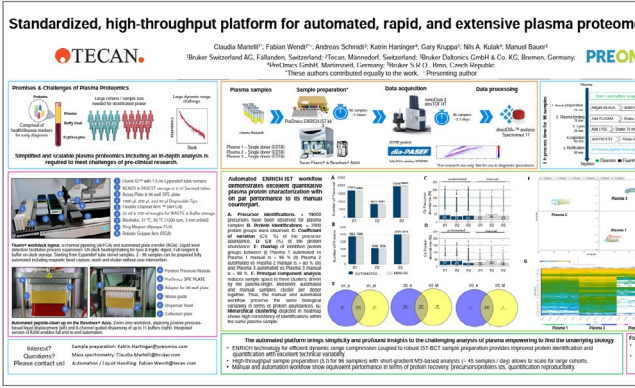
Standardized, high-throughput platform for automated, rapid, and extensive plasma proteom

TECAN.

PREO

Claudia Martelli¹*; Fabian Wendt²*; Andreas Schmidt³; Katrin Hartinger⁴; Gary Kruppa⁵; Nils A. Kulak⁴; Manuel Bauer²

¹Bruker Switzerland AG, Fällanden, Switzerland; ²Tecan, Männedorf, Switzerland; ³Bruker Daltonics GmbH & Co. KG, Bremen, Germany; ⁴PreOmics GmbH, Martinsried, Germany; ⁵Bruker s.r.o., Brno, Czech Republic

*These authors contributed equally to the work. ᵖPresenting author

Promises & Challenges of Plasma Proteomics

Simplified and scalable plasma proteomics including an in-depth analysis is required to meet challenges of pre-clinical research

Plasma samples

Sample preparation

Data acquisition

Data processing

PreOmics ENRICH-iST kit

timsTOF HT

Automated ENRICH-iST workflow demonstrates excellent quantitative plasma protein characterization with on par performance to its manual counterpart.

Fluent® workdeck layout

Automated peptide clean-up on the Resolvex® A200.

The automated platform brings simplicity and profound insights to the challenging analysis of plasma empowering to find the underlying biology.

• ENRICH technology for efficient dynamic range compression coupled to robust iST-BCT sample preparation provides improved protein identification and quantification with excellent technical variability.

• High-throughput sample preparation (5 h for 96 samples) with short-gradient MS-based analysis (~ 45 samples / day) allows to scale for large cohorts.

• Manual and automation workflow show equivalent performance in terms of protein recovery, precursors/proteins IDs, quantification reproducibility.

Interest? Questions? Please contact us!

Sample preparation: Katrin.Hartinger@preomics.com

Mass spectrometry: Claudia.Martelli@bruker.com

Automation / Liquid Handling: Fabian.Wendt@tecan.com

Plasma 1

Plasma 2

Plasma 3

Operator

Fluent